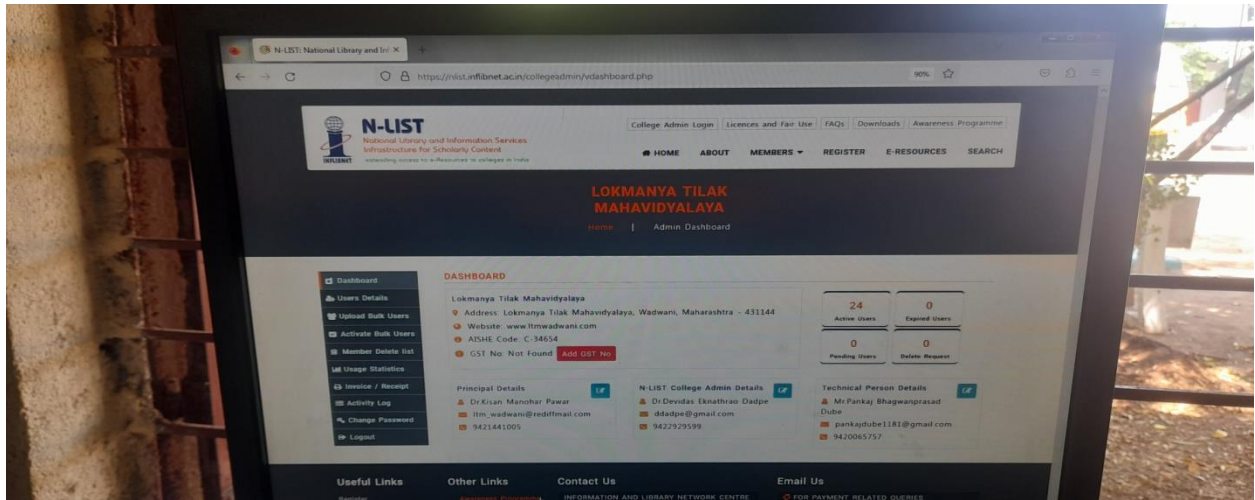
N-LIST: National Library and Inf ×

https://nlist.inflibnet.ac.in/collegeadmin/vdashboard.php

90%

N-LIST
National Library and Information Services Infrastructure for Scholarly Content
extending access to e-Resources to colleges in India
INFLIBNET

College Admin Login | Licences and Fair Use | FAQs | Downloads | Awareness Programme

HOME ABOUT MEMBERS ▾ REGISTER E-RESOURCES SEARCH

LOKMANYA TILAK MAHAVIDYALAYA

Home | Admin Dashboard

Dashboard
Users Details
Upload Bulk Users
Activate Bulk Users
Member Delete list
Usage Statistics
Invoice / Receipt
Activity Log
Change Password
Logout

DASHBOARD

Lokmanya Tilak Mahavidyalaya
Address: Lokmanya Tilak Mahavidyalaya, Wadwani, Maharashtra - 431144
Website: www.ltmwadwani.com
AISHE Code: C-34654
GST No: Not Found Add GST No

| 24 Active Users | 0 Expired Users |
|---|---|
| 0 Pending Users | 0 Delete Request |

Principal Details
Dr.Kisan Manohar Pawar
ltm_wadwani@rediffmail.com
9421441005

N-LIST College Admin Details
Dr.Devidas Eknathrao Dadpe
ddadpe@gmail.com
9422929599

Technical Person Details
Mr.Pankaj Bhagwanprasad Dube
pankajdube1181@gmail.com
9420065757

Useful Links
Other Links
Contact Us
INFORMATION AND LIBRARY NETWORK CENTRE
Email Us
FOR PAYMENT RELATED QUERIES